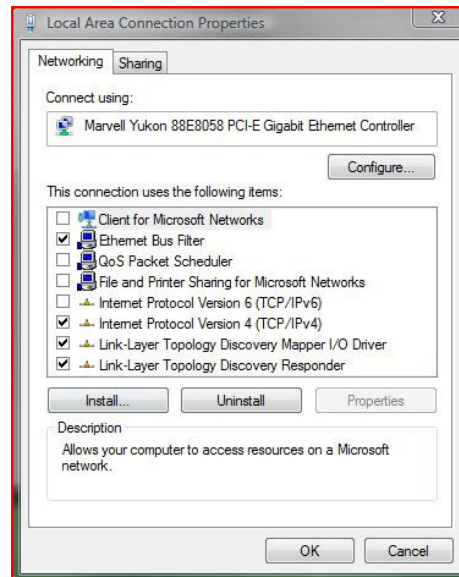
Local Area Connection Properties

Networking | Sharing

Connect using:

Marvell Yukon 88E8058 PCI-E Gigabit Ethernet Controller

Configure...

This connection uses the following items:

- [ ] Client for Microsoft Networks
- [x] Ethernet Bus Filter
- [ ] QoS Packet Scheduler
- [ ] File and Printer Sharing for Microsoft Networks
- [ ] Internet Protocol Version 6 (TCP/IPv6)
- [x] Internet Protocol Version 4 (TCP/IPv4)
- [x] Link-Layer Topology Discovery Mapper I/O Driver
- [x] Link-Layer Topology Discovery Responder

Install... | Uninstall | Properties

Description

Allows your computer to access resources on a Microsoft network.

OK | Cancel